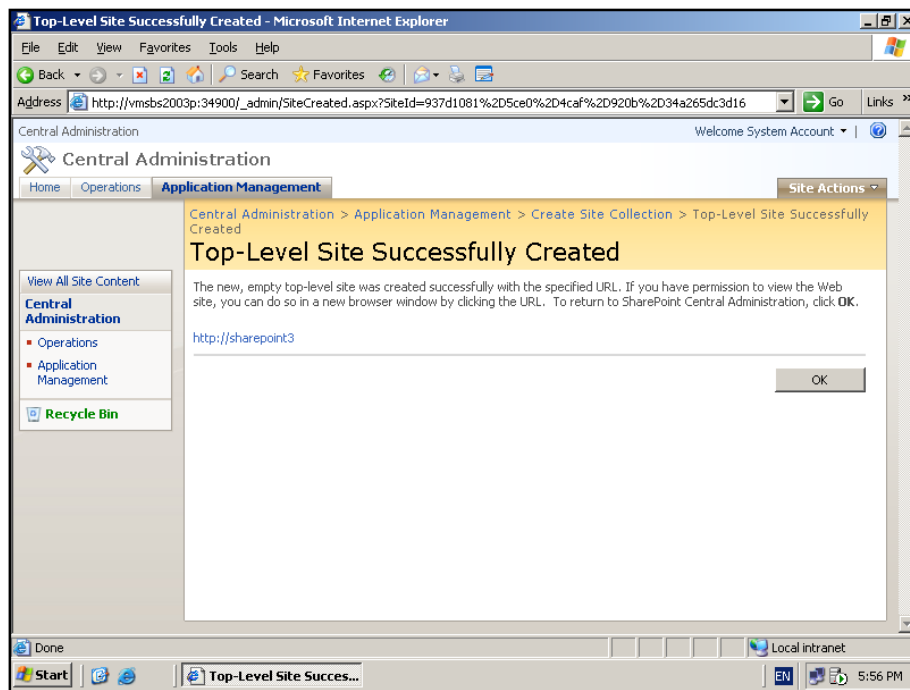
Top-Level Site Successfully Created - Microsoft Internet Explorer

File Edit View Favorites Tools Help

Back Search Favorites

Address http://vmsbs2003p:34900/_admin/SiteCreated.aspx?SiteId=937d1081%2D5ce0%2D4caf%2D920b%2D34a265dc3d16 Go Links

Central Administration

Welcome System Account

Central Administration

Home Operations Application Management

Site Actions

Central Administration > Application Management > Create Site Collection > Top-Level Site Successfully Created

Top-Level Site Successfully Created

View All Site Content

Central Administration

Operations

Application Management

Recycle Bin

The new, empty top-level site was created successfully with the specified URL. If you have permission to view the Web site, you can do so in a new browser window by clicking the URL. To return to SharePoint Central Administration, click **OK**.

http://sharepoint3

OK

Done

Local intranet

Start

Top-Level Site Succes...

EN

5:56 PM